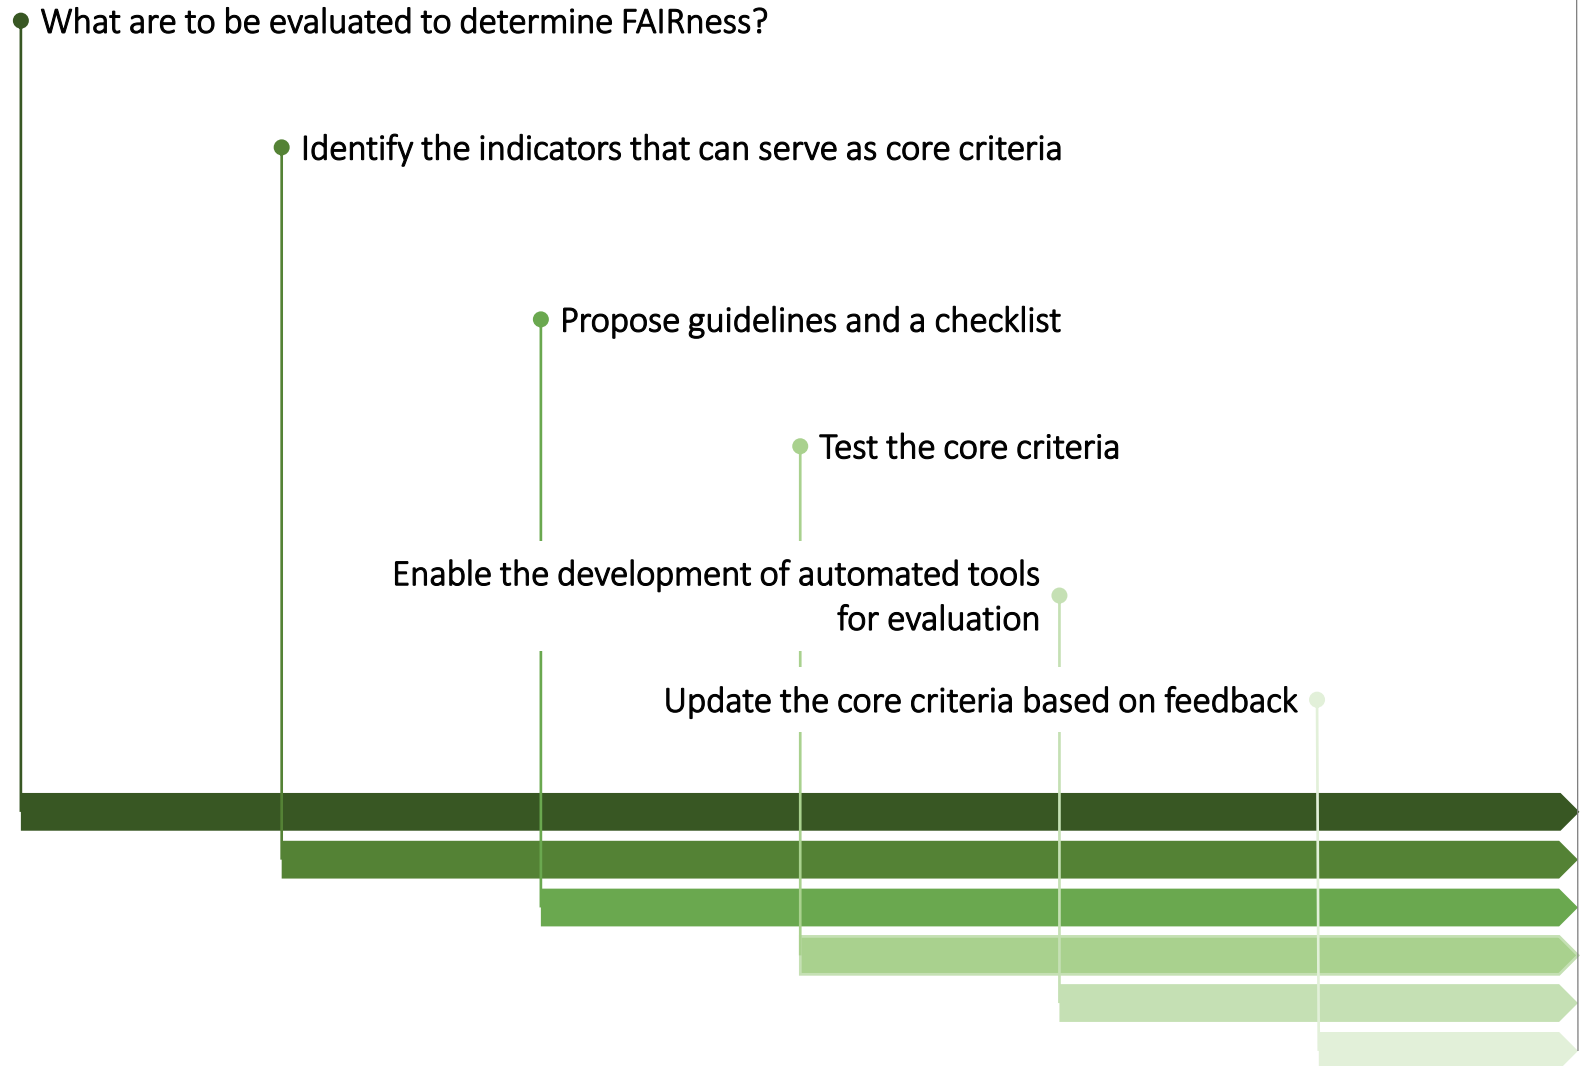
What are to be evaluated to determine FAIRness?

Identify the indicators that can serve as core criteria

Propose guidelines and a checklist

Test the core criteria

Enable the development of automated tools for evaluation

Update the core criteria based on feedback